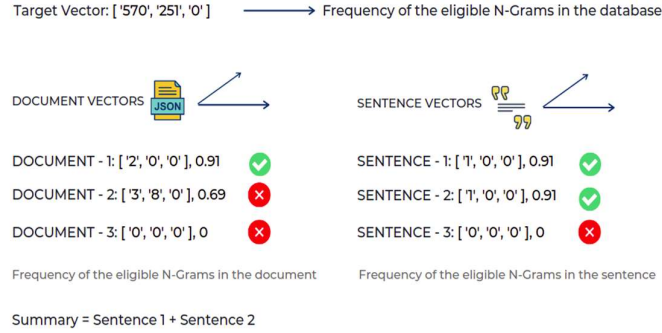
Target Vector: [ '570', '251', '0' ] Frequency of the eligible N-Grams in the database

DOCUMENT VECTORS JSON

SENTENCE VECTORS

DOCUMENT - 1: [ '2', '0', '0' ], 0.91

DOCUMENT - 2: [ '3', '8', '0' ], 0.69

DOCUMENT - 3: [ '0', '0', '0' ], 0

Frequency of the eligible N-Grams in the document

SENTENCE - 1: [ '1', '0', '0' ], 0.91

SENTENCE - 2: [ '1', '0', '0' ], 0.91

SENTENCE - 3: [ '0', '0', '0' ], 0

Frequency of the eligible N-Grams in the sentence

Summary = Sentence 1 + Sentence 2